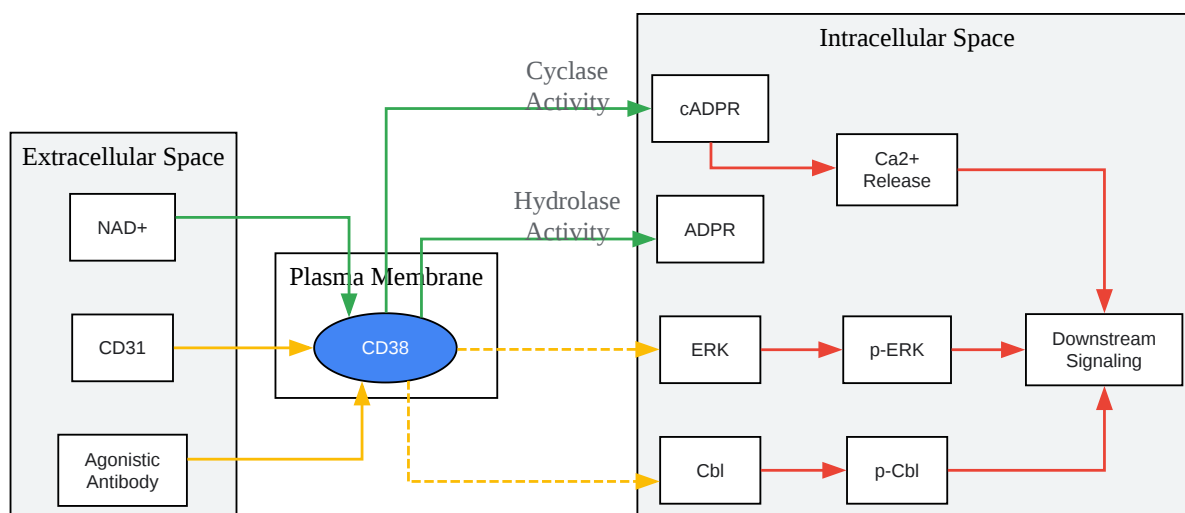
Intracellular Space

Cyclase Activity

cADPR

Ca2+ Release

Extracellular Space

NAD+

Hydrolase Activity

ADPR

Plasma Membrane

CD31

CD38

ERK

p-ERK

Downstream Signaling

Agonistic Antibody

Cbl

p-Cbl